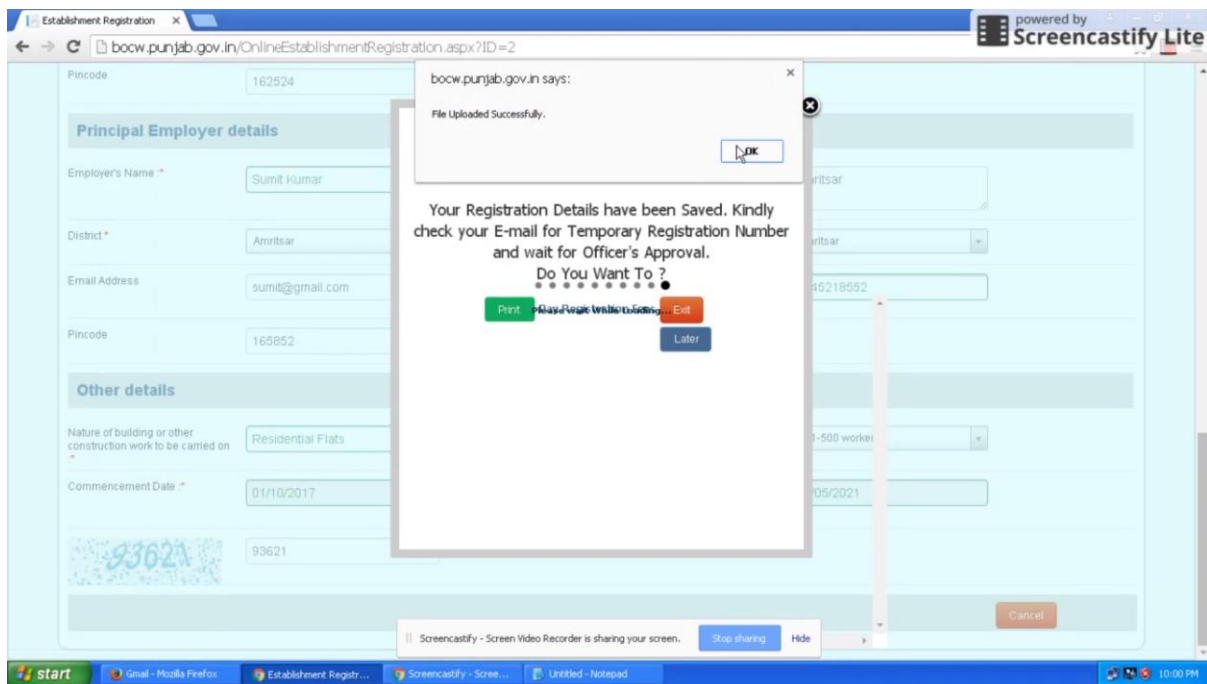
Establishment Registration ×

bocw.punjab.gov.in/OnlineEstablishmentRegistration.aspx?ID=2

powered by Screencastify Lite

Pincode
162524

Principal Employer details

Employer's Name :*
Sumit Kumar
ritsar

District *
Amritsar
ritsar

Email Address
sumit@gmail.com
45218552

Pincode
165852

Other details

Nature of building or other construction work to be carried on :*
Residential Flats
1-500 worker

Commencement Date :*
01/10/2017
/05/2021

9362A
93621

Cancel

bocw.punjab.gov.in says:

File Uploaded Successfully.

OK

Your Registration Details have been Saved. Kindly check your E-mail for Temporary Registration Number and wait for Officer's Approval.
Do You Want To ?

Print
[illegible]
Exit
Later

Screencastify - Screen Video Recorder is sharing your screen.
Stop sharing
Hide

start
Gmail - Mozilla Firefox
Establishment Registr...
Screencastify - Scree...
Untitled - Notepad
10:00 PM